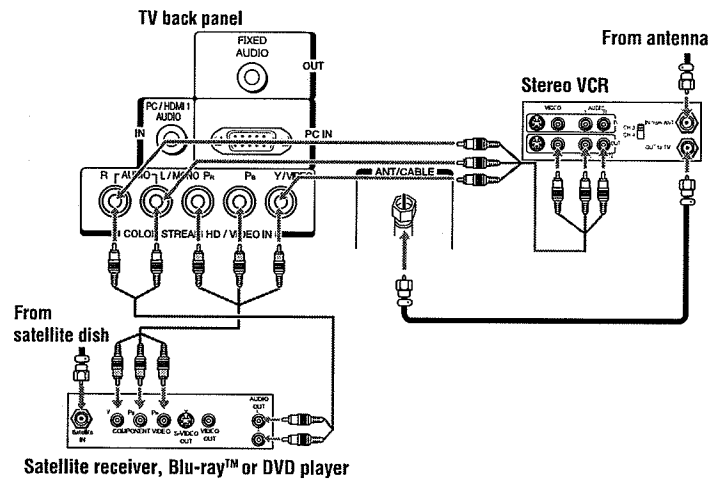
TV back panel

FIXED AUDIO

OUT

PC / HDMI 1 AUDIO

IN

PC IN

R AUDIO L/MONO $P_R$ $P_B$ Y/VIDEO

COLOR STREAM HD / VIDEO IN

ANT/CABLE

From antenna

Stereo VCR

VIDEO

AUDIO

IN from ANT

CH 3

CH 4

OUT to TV

From satellite dish

Satellite IN

Y $P_B$ $P_R$ COMPONENT VIDEO

S-VIDEO OUT

VIDEO OUT

AUDIO OUT

Satellite receiver, Blu-ray™ or DVD player